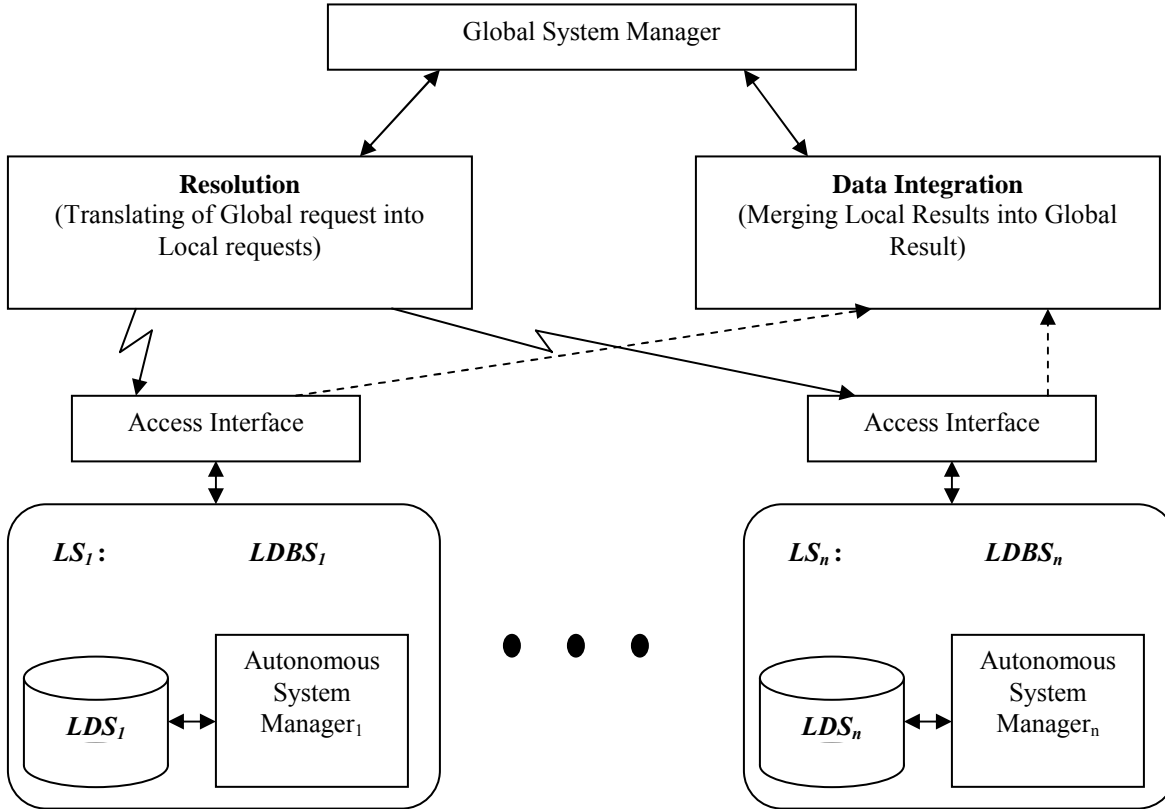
Global System Manager

**Resolution**
(Translating of Global request into Local requests)

**Data Integration**
(Merging Local Results into Global Result)

Access Interface

Access Interface

$LS_1$ :

$LDBS_1$

$LDS_1$

Autonomous System Manager$_1$

$LS_n$ :

$LDBS_n$

$LDS_n$

Autonomous System Manager$_n$